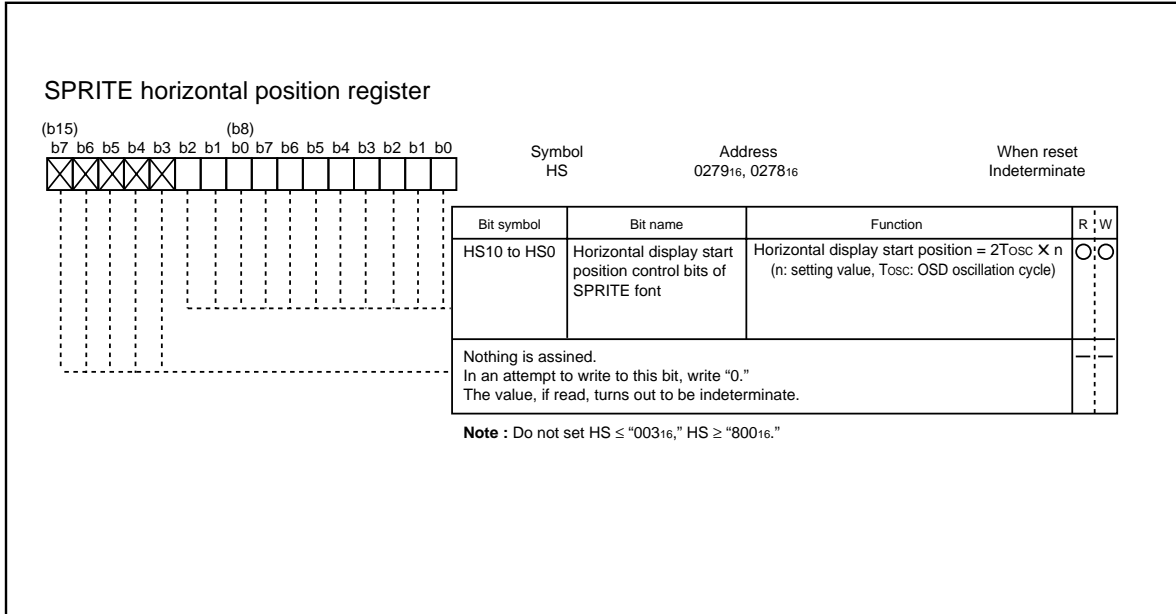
SPRITE horizontal position register

(b15) (b8)
b7 b6 b5 b4 b3 b2 b1 b0 b7 b6 b5 b4 b3 b2 b1 b0

Symbol
HS

Address
$0279_{16}$, $0278_{16}$

When reset
Indeterminate

| Bit symbol | Bit name | Function | R | W |
|---|---|---|---|---|
| HS10 to HS0 | Horizontal display start position control bits of SPRITE font | Horizontal display start position = 2Tosc × n (n: setting value, Tosc: OSD oscillation cycle) | ○ | ○ |
| Nothing is assined. In an attempt to write to this bit, write "0." The value, if read, turns out to be indeterminate. | | | — | — |

**Note :** Do not set HS ≤ "$003_{16}$," HS ≥ "$800_{16}$."